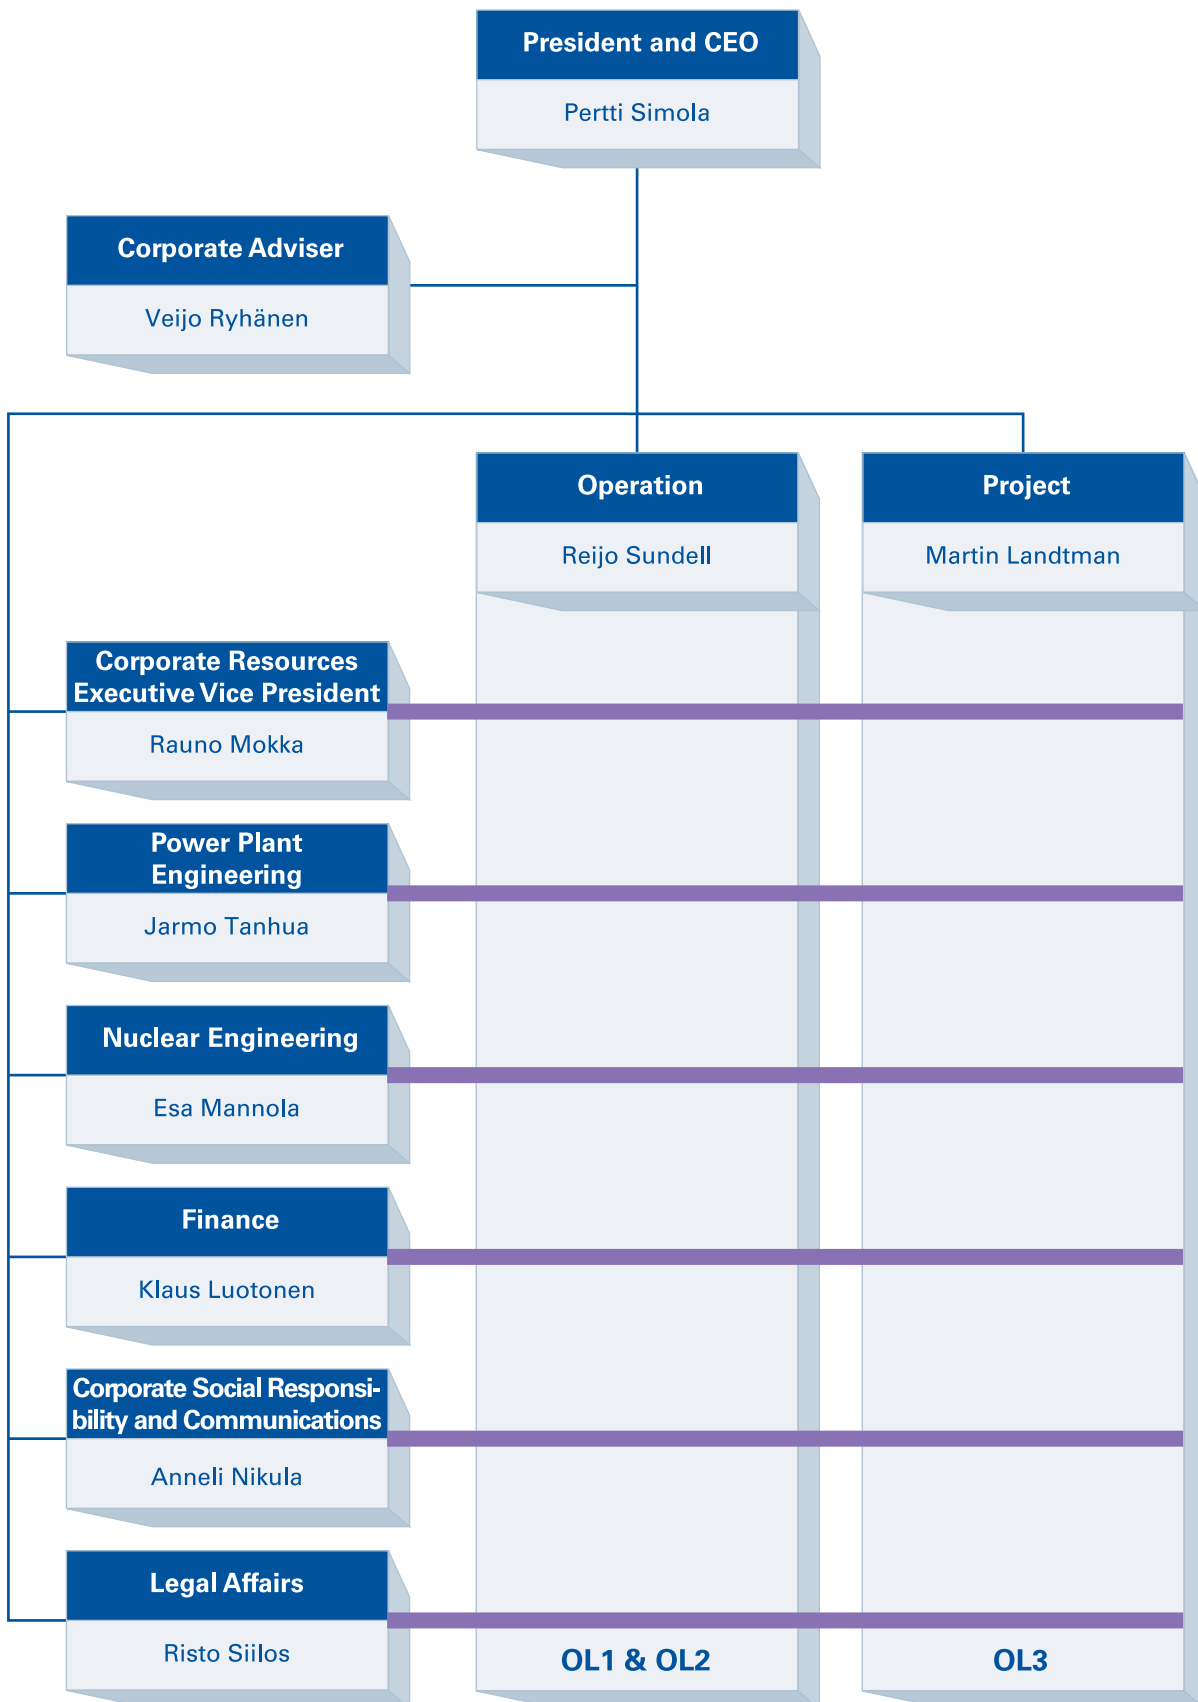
President and CEO

Pertti Simola

Corporate Adviser

Veijo Ryhänen

Operation

Reijo Sundell

Project

Martin Landtman

Corporate Resources Executive Vice President

Rauno Mokka

Power Plant Engineering

Jarmo Tanhua

Nuclear Engineering

Esa Mannola

Finance

Klaus Luotonen

Corporate Social Responsibility and Communications

Anneli Nikula

Legal Affairs

Risto Siilos

OL1 & OL2

OL3